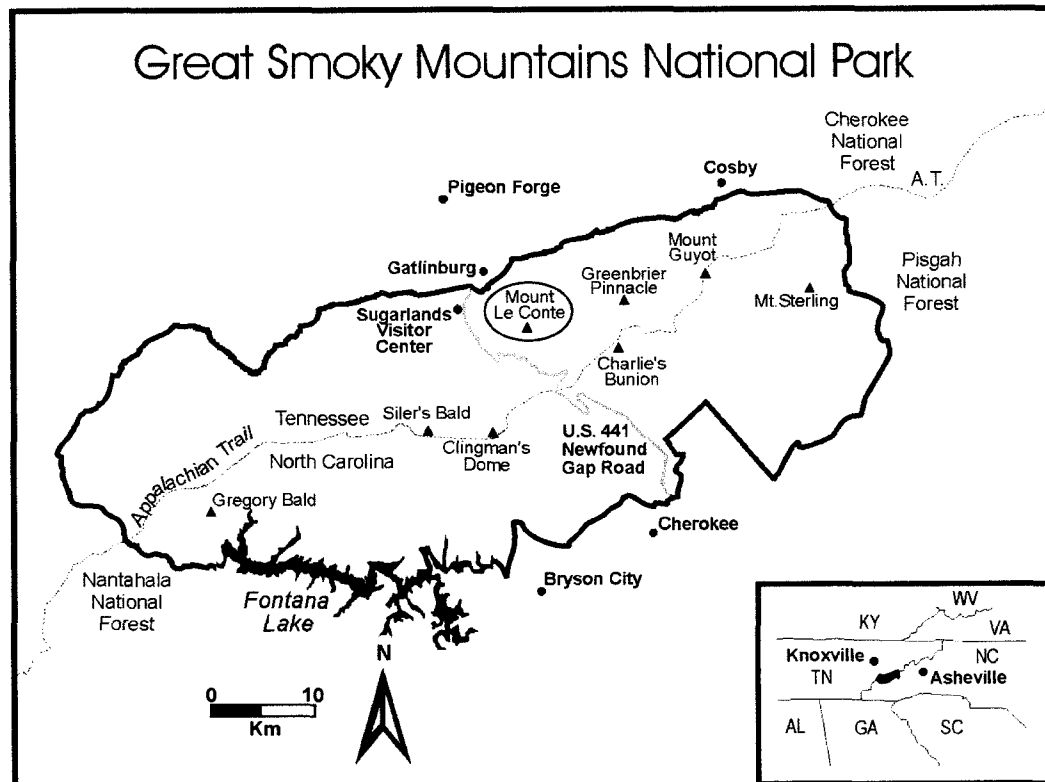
Great Smoky Mountains National Park

Cherokee National Forest

A.T.

Cosby

Pigeon Forge

Mount Guyot

Gatlinburg

Greenbrier Pinnacle

Pisgah National Forest

Mt.Sterling

Sugarlands Visitor Center

Mount Le Conte

Charlie's Bunion

Tennessee

Siler's Bald

Appalachian Trail

Clingman's Dome

U.S. 441 Newfound Gap Road

North Carolina

Gregory Bald

Cherokee

Nantahala National Forest

Bryson City

Fontana Lake

N

0 10

Km

KY

WV

VA

Knoxville

NC

TN

Asheville

AL

GA

SC